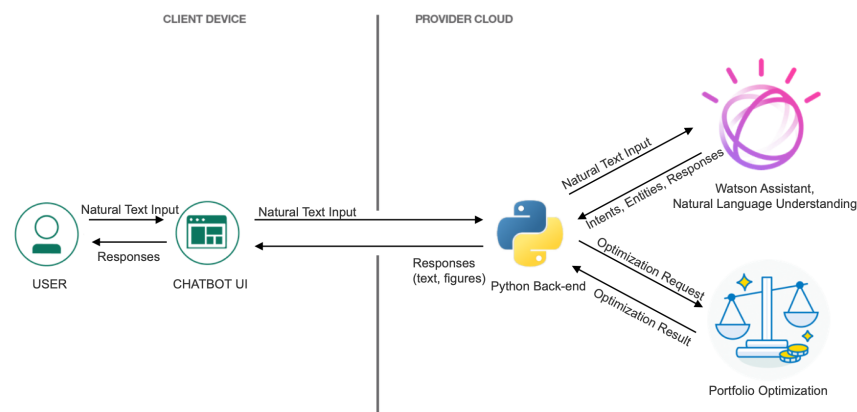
CLIENT DEVICE

PROVIDER CLOUD

Natural Text Input

Responses

USER

CHATBOT UI

Natural Text Input

Responses (text, figures)

Python Back-end

Natural Text Input

Intents, Entities, Responses

Watson Assistant, Natural Language Understanding

Optimization Request

Optimization Result

Portfolio Optimization